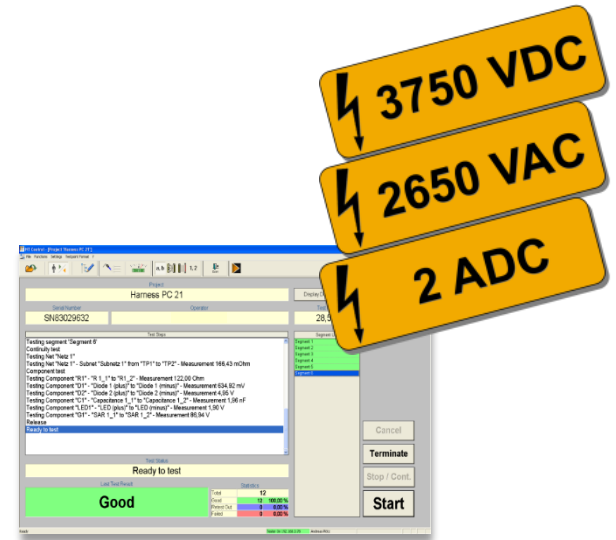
3750 VDC

2650 VAC

2 ADC

HV Control - [Project: Harness PC 21]

File Functions Settings Test point Format ?

Project

Harness PC 21

Display

Serial Number

SN83029632

Operator

28,5

Test Steps

Testing segment "Segment 6"
Continuity test
Testing Net "Netz 1"
Testing Net "Netz 1" - Subnet "Subnetz 1" from "TP1" to "TP2" - Measurement 166,43 mOhm
Component test
Testing Component "R1" - "R 1_1" to "R1_2" - Measurement 122,00 Ohm
Testing Component "D1" - "Diode 1 (plus)" to "Diode 1 (minus)" - Measurement 634,92 mV
Testing Component "D2" - "Diode 2 (plus)" to "Diode 2 (minus)" - Measurement 4,95 V
Testing Component "C1" - "Capacitance 1_1" to "Capacitance 1_2" - Measurement 1,96 nF
Testing Component "LED1" - "LED (plus)" to "LED (minus)" - Measurement 1,90 V
Testing Component "G1" - "SAR 1_1" to "SAR 1_2" - Measurement 86,94 V
Release
Ready to test

Segment 1
Segment 2
Segment 3
Segment 4
Segment 5
Segment 6

Test Status

Ready to test

Last Test Result

Good

Statistics

| | | |
|---|---|---|
| Total | 12 | |
| Good | 12 | 100,00 % |
| Bleed Out | 0 | 0,00 % |
| Failed | 0 | 0,00 % |

Cancel

Terminate

Stop / Cont.

Start

Ready